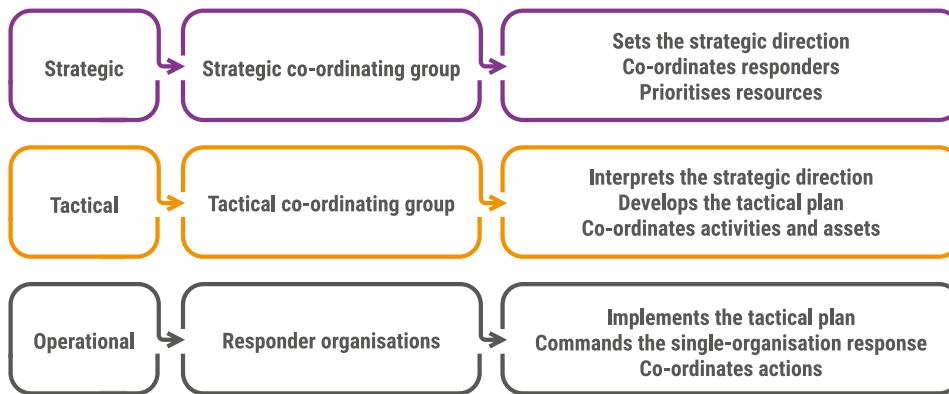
Strategic

Strategic co-ordinating group

Sets the strategic direction
Co-ordinates responders
Prioritises resources

Tactical

Tactical co-ordinating group

Interprets the strategic direction
Develops the tactical plan
Co-ordinates activities and assets

Operational

Responder organisations

Implements the tactical plan
Commands the single-organisation response
Co-ordinates actions